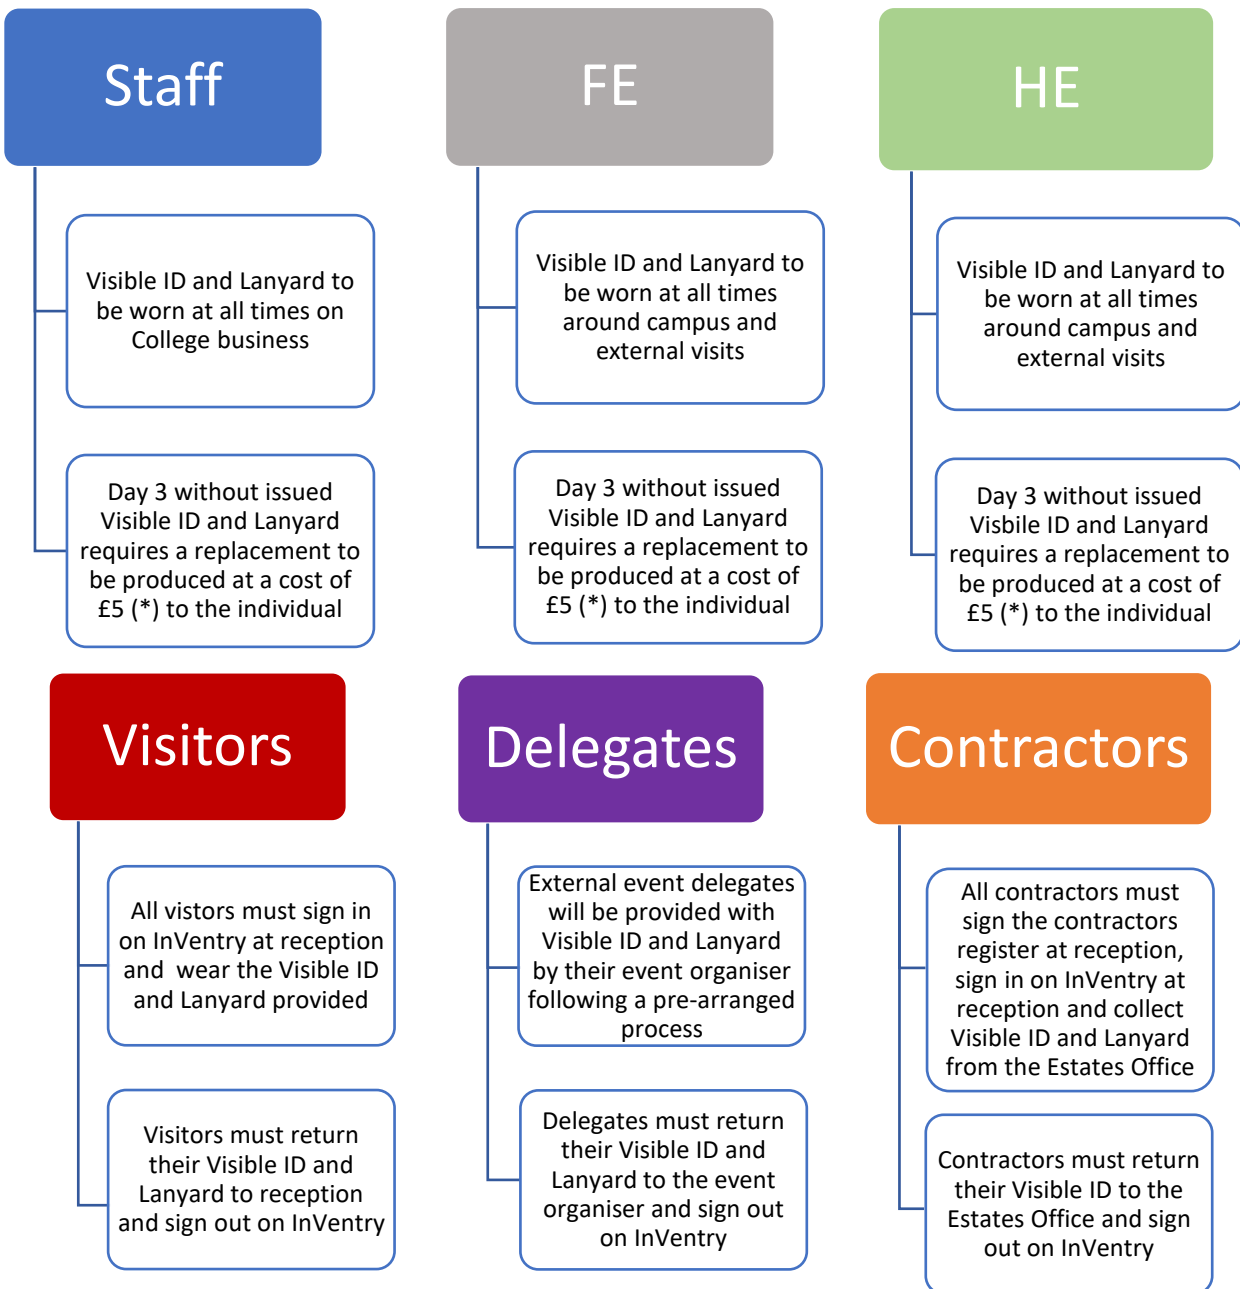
Staff

Visible ID and Lanyard to be worn at all times on College business

Day 3 without issued Visible ID and Lanyard requires a replacement to be produced at a cost of £5 (*) to the individual

FE

Visible ID and Lanyard to be worn at all times around campus and external visits

Day 3 without issued Visible ID and Lanyard requires a replacement to be produced at a cost of £5 (*) to the individual

HE

Visible ID and Lanyard to be worn at all times around campus and external visits

Day 3 without issued Visbile ID and Lanyard requires a replacement to be produced at a cost of £5 (*) to the individual

Visitors

All vistors must sign in on InVentry at reception and wear the Visible ID and Lanyard provided

Visitors must return their Visible ID and Lanyard to reception and sign out on InVentry

Delegates

External event delegates will be provided with Visible ID and Lanyard by their event organiser following a pre-arranged process

Delegates must return their Visible ID and Lanyard to the event organiser and sign out on InVentry

Contractors

All contractors must sign the contractors register at reception, sign in on InVentry at reception and collect Visible ID and Lanyard from the Estates Office

Contractors must return their Visible ID to the Estates Office and sign out on InVentry